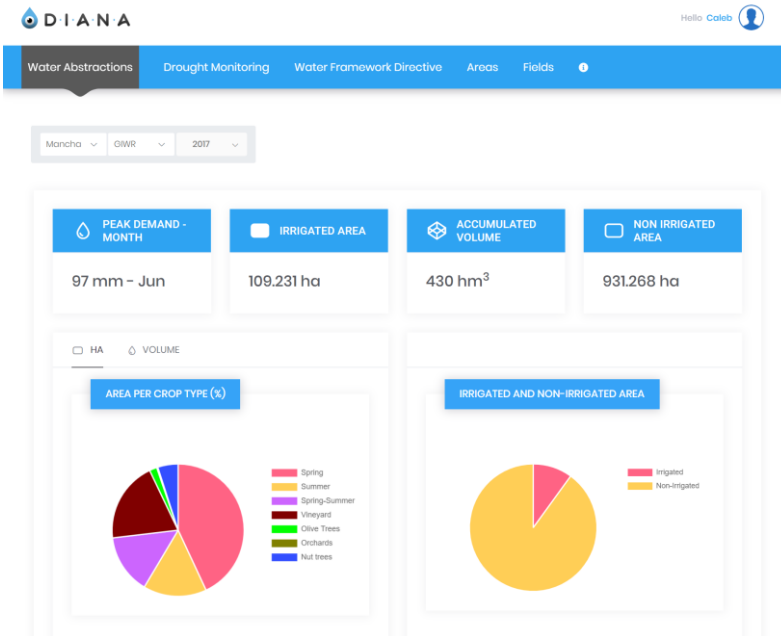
DIANA

Hello Caleb

Water Abstractions Drought Monitoring Water Framework Directive Areas Fields

Mancha GIWR 2017

PEAK DEMAND - MONTH
97 mm - Jun

IRRIGATED AREA
109.231 ha

ACCUMULATED VOLUME
430 $hm^3$

NON IRRIGATED AREA
931.268 ha

HA VOLUME

AREA PER CROP TYPE (%)

Spring
Summer
Spring-Summer
Vineyard
Olive Trees
Orchards
Nut trees

IRRIGATED AND NON-IRRIGATED AREA

Irrigated
Non-Irrigated